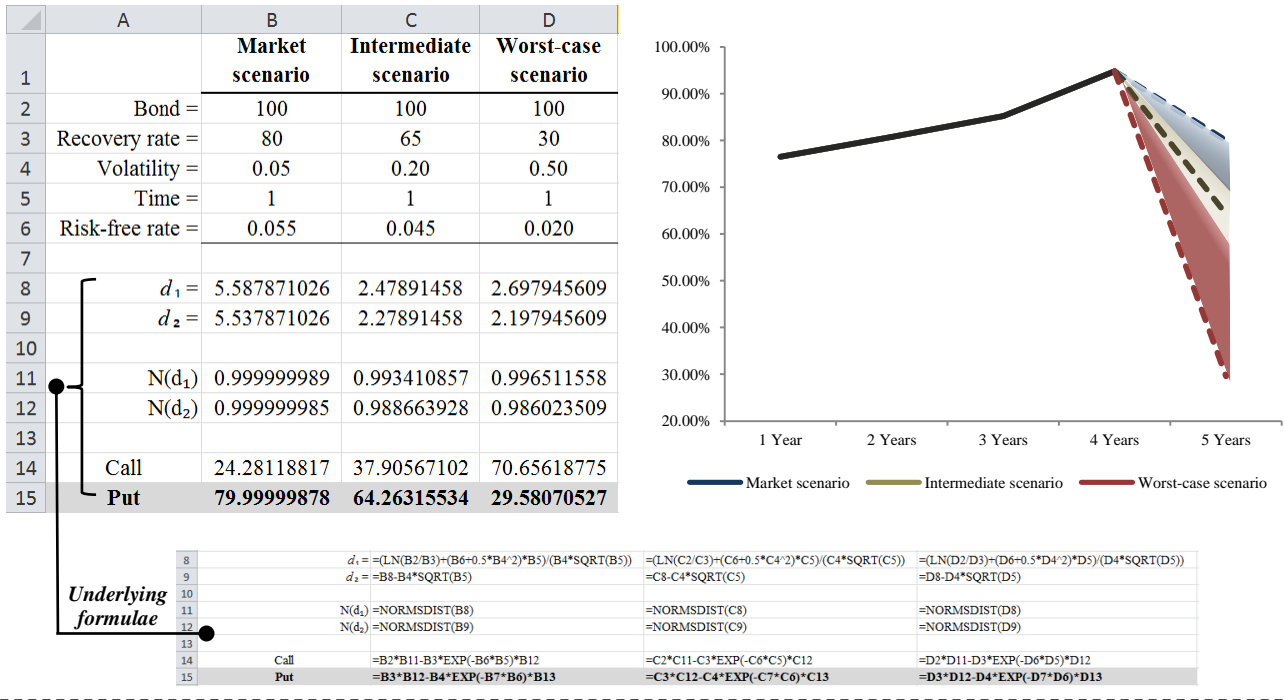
|  | A | B | C | D |
|---|---|---|---|---|
| 1 |  | Market scenario | Intermediate scenario | Worst-case scenario |
| 2 | Bond = | 100 | 100 | 100 |
| 3 | Recovery rate = | 80 | 65 | 30 |
| 4 | Volatility = | 0.05 | 0.20 | 0.50 |
| 5 | Time = | 1 | 1 | 1 |
| 6 | Risk-free rate = | 0.055 | 0.045 | 0.020 |
| 7 |  |  |  |  |
| 8 | $d_1$ = | 5.587871026 | 2.47891458 | 2.697945609 |
| 9 | $d_2$ = | 5.537871026 | 2.27891458 | 2.197945609 |
| 10 |  |  |  |  |
| 11 | N(d$_1$) | 0.999999989 | 0.993410857 | 0.996511558 |
| 12 | N(d$_2$) | 0.999999985 | 0.988663928 | 0.986023509 |
| 13 |  |  |  |  |
| 14 | Call | 24.28118817 | 37.90567102 | 70.65618775 |
| 15 | Put | 79.99999878 | 64.26315534 | 29.58070527 |

100.00%
90.00%
80.00%
70.00%
60.00%
50.00%
40.00%
30.00%
20.00%
1 Year
2 Years
3 Years
4 Years
5 Years
Market scenario
Intermediate scenario
Worst-case scenario

Underlying formulae

| 8 | $d_1$ = | =(LN(B2/B3)+(B6+0.5*B4^2)*B5)/(B4*SQRT(B5)) | =(LN(C2/C3)+(C6+0.5*C4^2)*C5)/(C4*SQRT(C5)) | =(LN(D2/D3)+(D6+0.5*D4^2)*D5)/(D4*SQRT(D5)) |
|---|---|---|---|---|
| 9 | $d_2$ = | =B8-B4*SQRT(B5) | =C8-C4*SQRT(C5) | =D8-D4*SQRT(D5) |
| 10 |  |  |  |  |
| 11 | N(d$_1$) | =NORMSDIST(B8) | =NORMSDIST(C8) | =NORMSDIST(D8) |
| 12 | N(d$_2$) | =NORMSDIST(B9) | =NORMSDIST(C9) | =NORMSDIST(D9) |
| 13 |  |  |  |  |
| 14 | Call | =B2*B11-B3*EXP(-B6*B5)*B12 | =C2*C11-C3*EXP(-C6*C5)*C12 | =D2*D11-D3*EXP(-D6*D5)*D12 |
| 15 | Put | =B3*B12-B4*EXP(-B7*B6)*B13 | =C3*C12-C4*EXP(-C7*C6)*C13 | =D3*D12-D4*EXP(-D7*D6)*D13 |